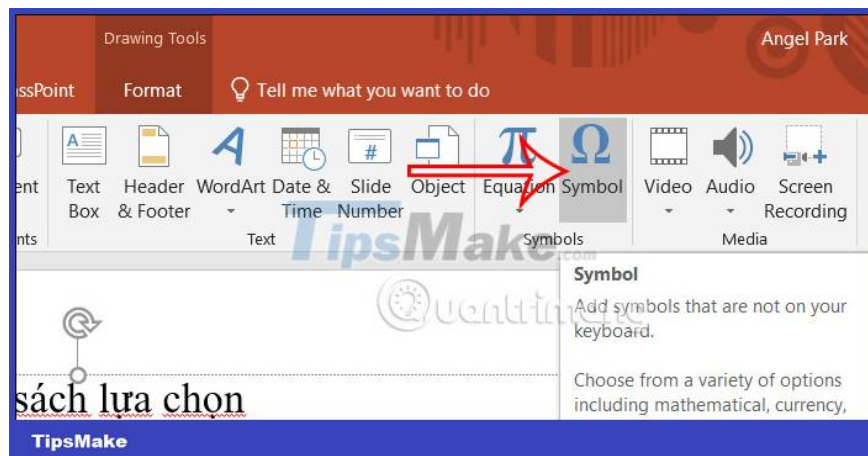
Drawing Tools

Angel Park

ssPoint

Format

Tell me what you want to do

ent

nts

Text Box

Header & Footer

WordArt

Date & Time

Slide Number

Object

Text

Equation

Symbol

Symbols

Video

Audio

Screen Recording

Media

TipsMake.com

Quantrimang

Symbol

Add symbols that are not on your keyboard.

Choose from a variety of options including mathematical, currency,

sách lựa chọn

TipsMake